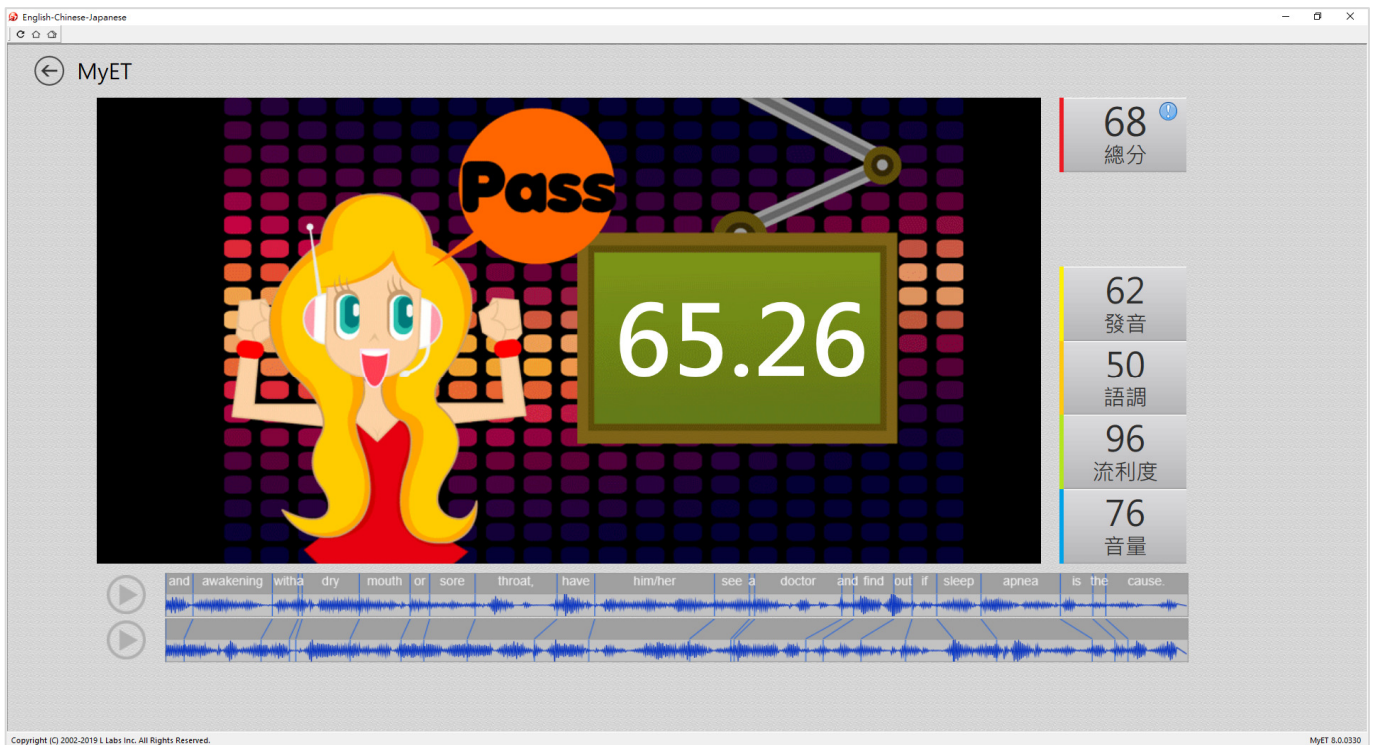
English-Chinese-Japanese

MyET

Pass

65.26

68
總分

62
發音

50
語調

96
流利度

76
音量

and awakening with a dry mouth or sore throat, have him/her see a doctor and find out if sleep apnea is the cause.

Copyright (C) 2002-2019 L Labs Inc. All Rights Reserved.

MyET 8.0.0330